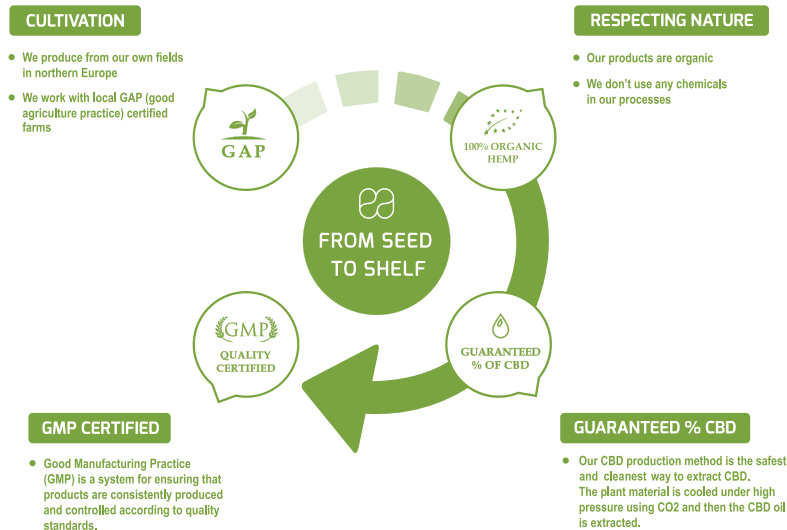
CULTIVATION

We produce from our own fields in northern Europe

We work with local GAP (good agriculture practice) certified farms

RESPECTING NATURE

Our products are organic

We don't use any chemicals in our processes

GAP

100% ORGANIC HEMP

FROM SEED TO SHELF

GMP

QUALITY CERTIFIED

GUARANTEED % OF CBD

GMP CERTIFIED

Good Manufacturing Practice (GMP) is a system for ensuring that products are consistently produced and controlled according to quality standards.

GUARANTEED % CBD

Our CBD production method is the safest and cleanest way to extract CBD. The plant material is cooled under high pressure using CO2 and then the CBD oil is extracted.